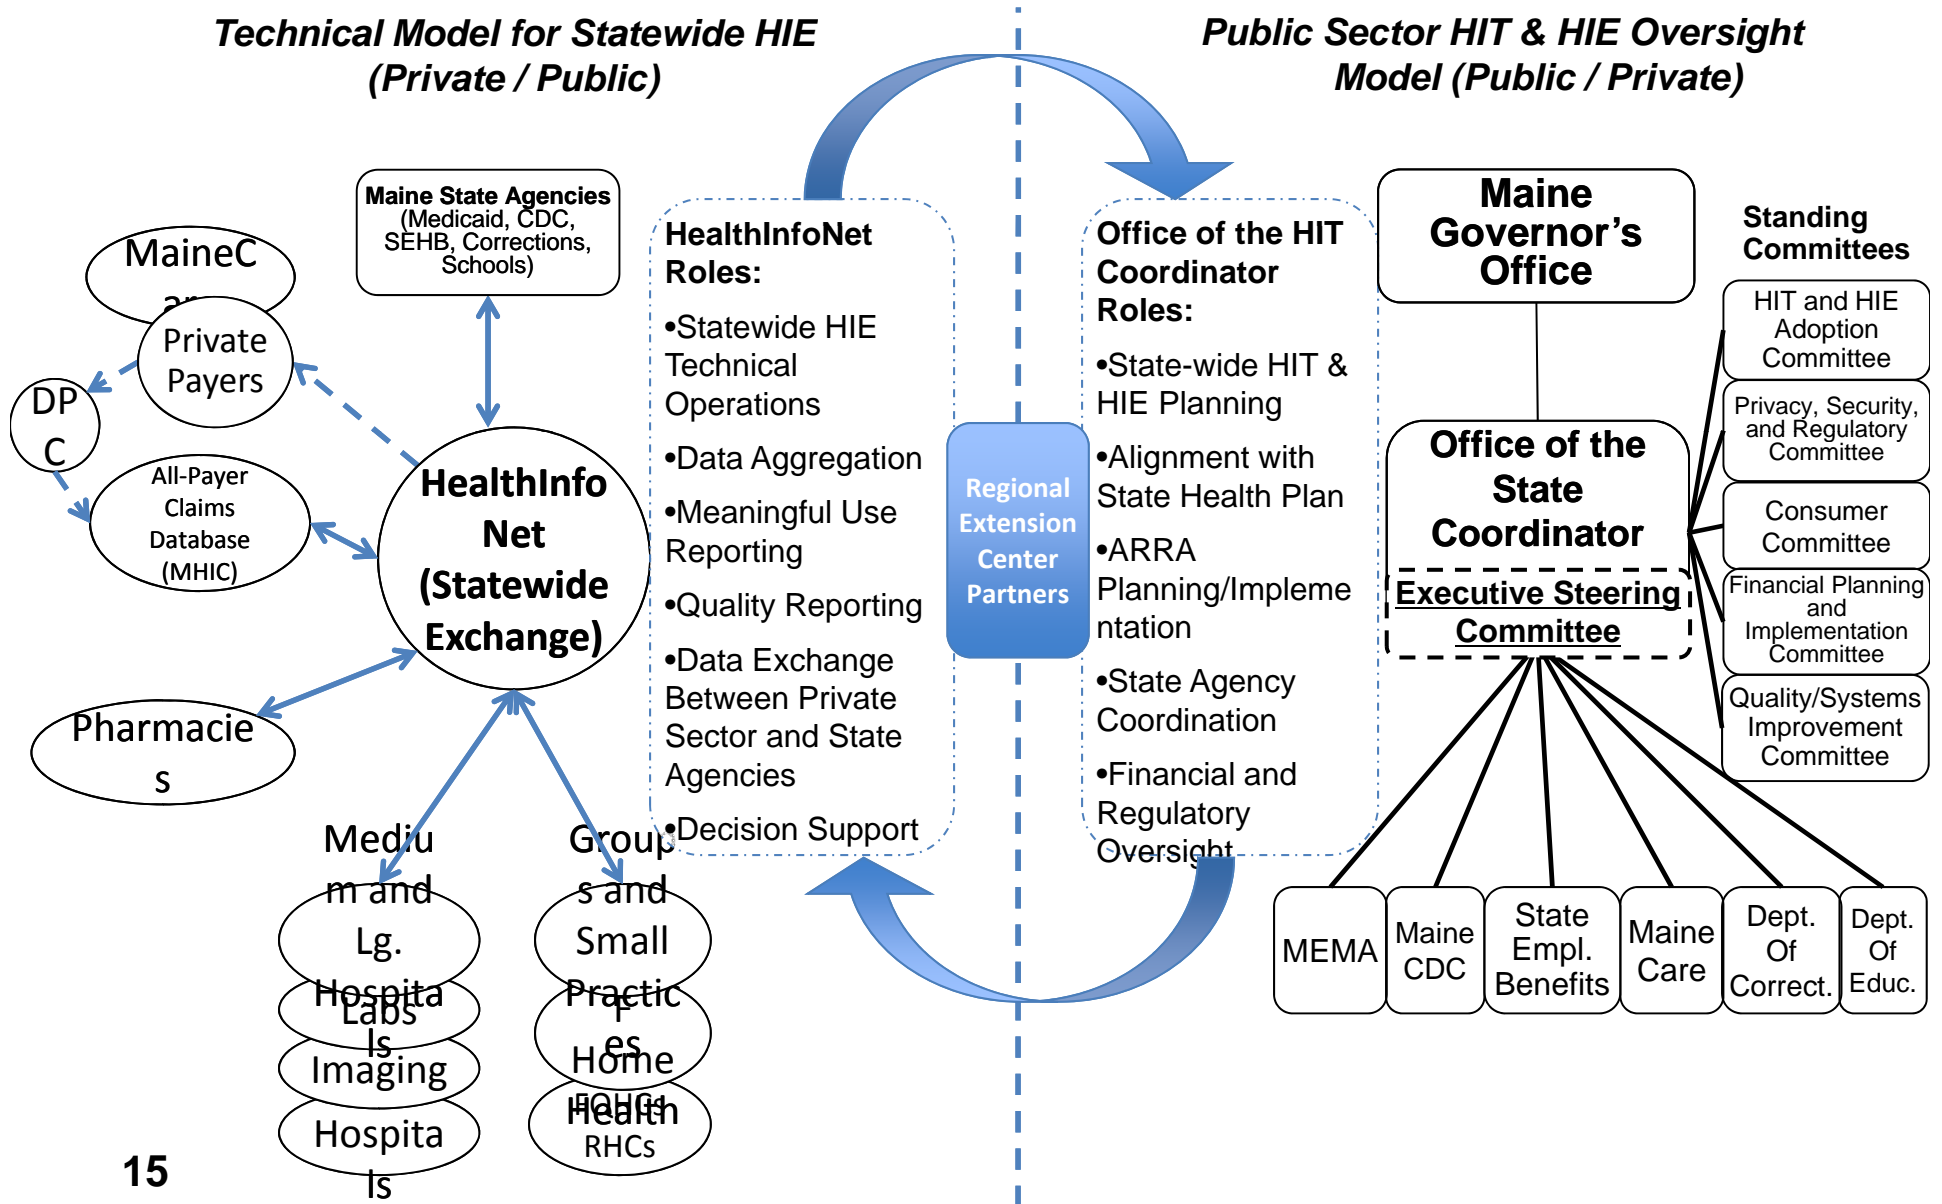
Technical Model for Statewide HIE (Private / Public)

Public Sector HIT & HIE Oversight Model (Public / Private)

Maine State Agencies (Medicaid, CDC, SEHB, Corrections, Schools)

MaineCar

Private Payers

DPC

All-Payer Claims Database (MHIC)

HealthInfo Net (Statewide Exchange)

Pharmacies

Medium and Lg. Hospitals

Labs

Imaging

Hospitals

Groups and Small Practices

Home Health

FQHCs RHCs

HealthInfoNet Roles:

•Statewide HIE Technical Operations

•Data Aggregation

•Meaningful Use Reporting

•Quality Reporting

•Data Exchange Between Private Sector and State Agencies

•Decision Support

Regional Extension Center Partners

Office of the HIT Coordinator Roles:

•State-wide HIT & HIE Planning

•Alignment with State Health Plan

•ARRA Planning/Implementation

•State Agency Coordination

•Financial and Regulatory Oversight

Maine Governor's Office

Office of the State Coordinator

Executive Steering Committee

Standing Committees

HIT and HIE Adoption Committee

Privacy, Security, and Regulatory Committee

Consumer Committee

Financial Planning and Implementation Committee

Quality/Systems Improvement Committee

MEMA

Maine CDC

State Empl. Benefits

Maine Care

Dept. Of Correct.

Dept. Of Educ.

15